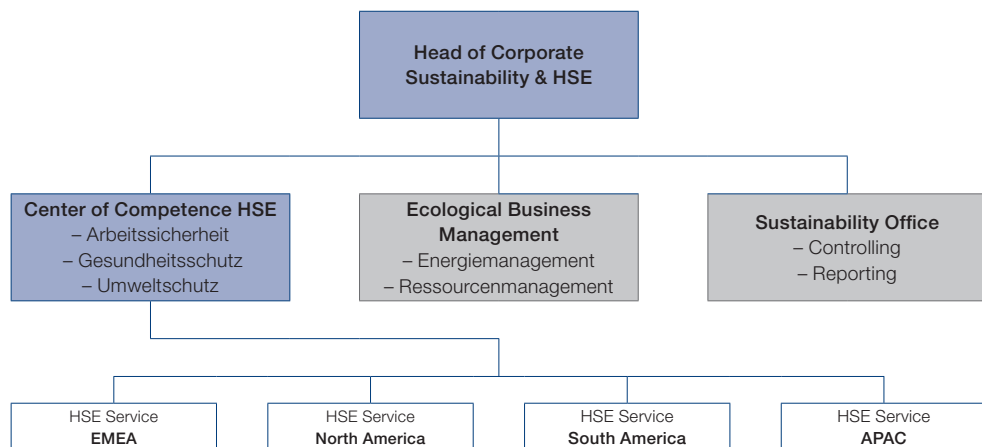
Head of Corporate Sustainability & HSE

Center of Competence HSE
– Arbeitssicherheit
– Gesundheitsschutz
– Umweltschutz

Ecological Business Management
– Energiemanagement
– Ressourcenmanagement

Sustainability Office
– Controlling
– Reporting

HSE Service
EMEA

HSE Service
North America

HSE Service
South America

HSE Service
APAC